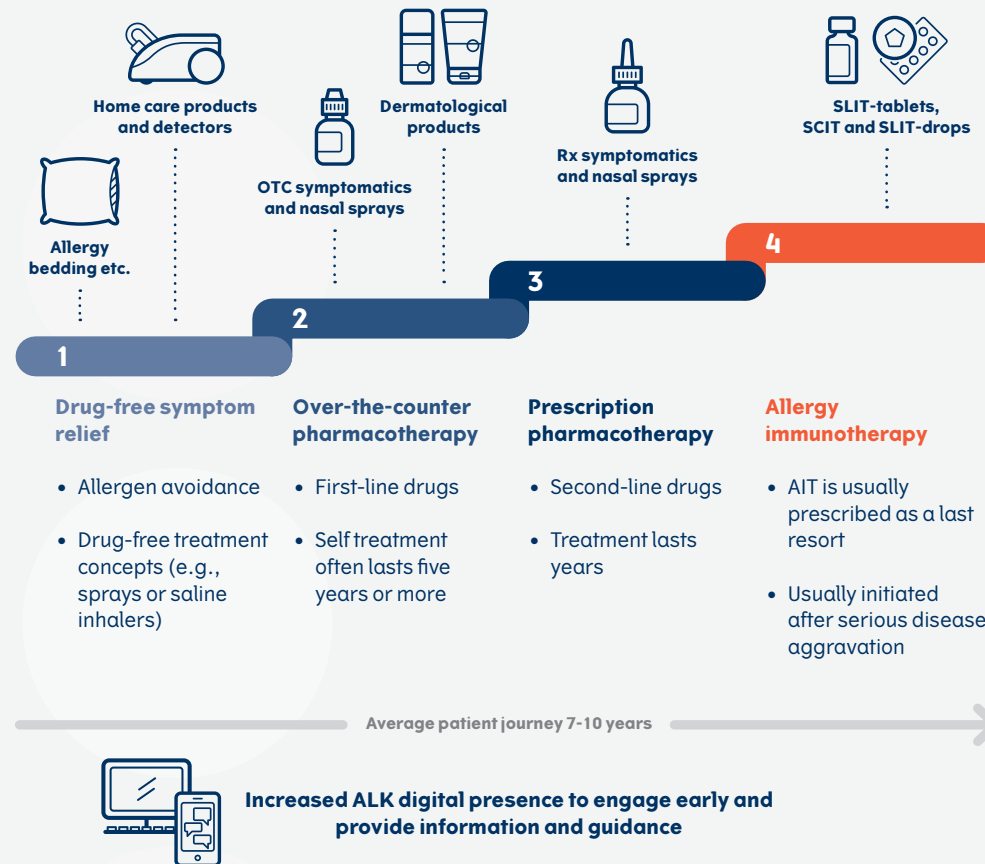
Home care products and detectors

Dermatological products

SLIT-tablets, SCIT and SLIT-drops

Rx symptomatics and nasal sprays

OTC symptomatics and nasal sprays

Allergy bedding etc.

4

3

2

1

Drug-free symptom relief

- Allergen avoidance
- Drug-free treatment concepts (e.g., sprays or saline inhalers)

Over-the-counter pharmacotherapy

- First-line drugs
- Self treatment often lasts five years or more

Prescription pharmacotherapy

- Second-line drugs
- Treatment lasts years

Allergy immunotherapy

- AIT is usually prescribed as a last resort
- Usually initiated after serious disease aggravation

Average patient journey 7-10 years

Increased ALK digital presence to engage early and provide information and guidance